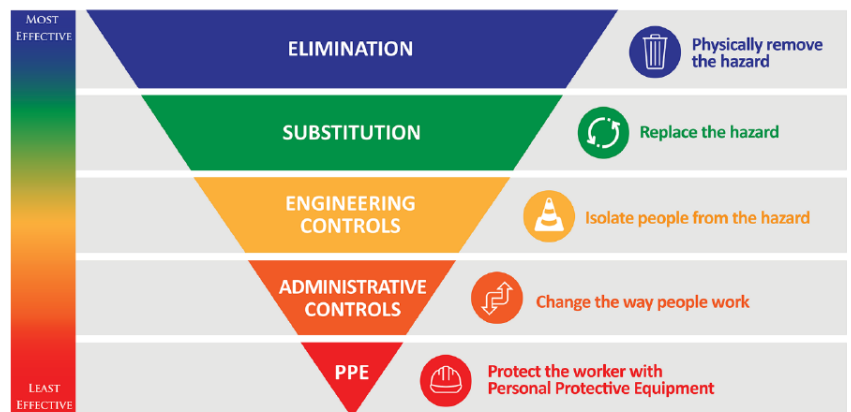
Most Effective

ELIMINATION

Physically remove the hazard

SUBSTITUTION

Replace the hazard

ENGINEERING CONTROLS

Isolate people from the hazard

ADMINISTRATIVE CONTROLS

Change the way people work

PPE

Protect the worker with Personal Protective Equipment

Least Effective